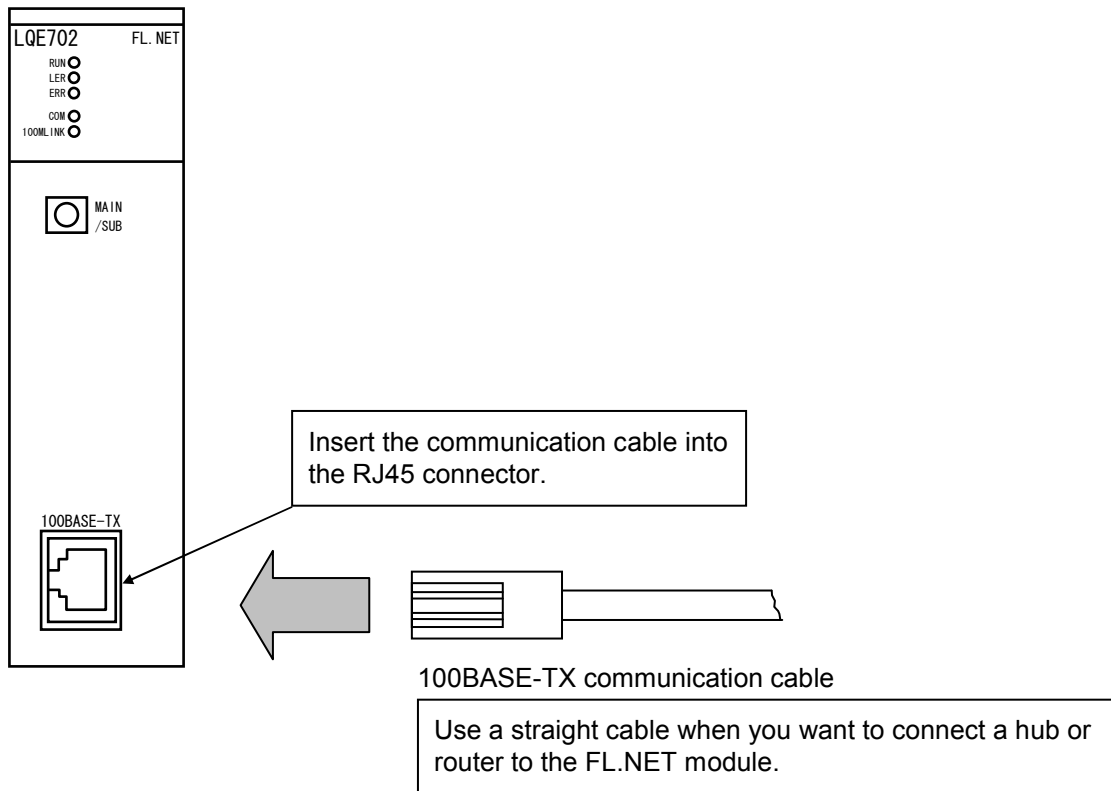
LQE702 FL.NET

RUN
LER
ERR

COM
100MLINK

MAIN
/SUB

Insert the communication cable into the RJ45 connector.

100BASE-TX

100BASE-TX communication cable

Use a straight cable when you want to connect a hub or router to the FL.NET module.